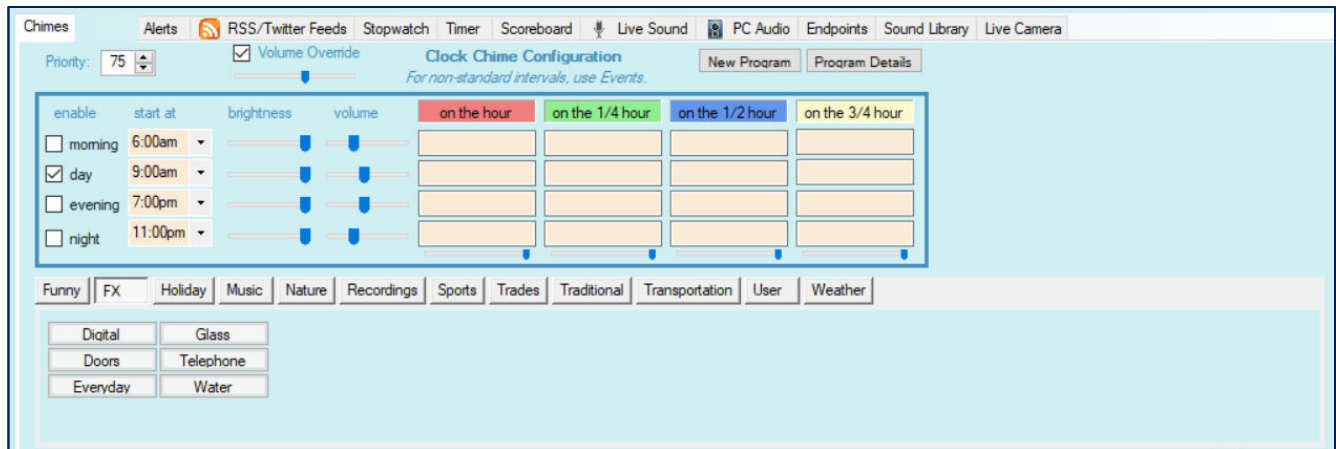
Chimes | Alerts | RSS/Twitter Feeds | Stopwatch | Timer | Scoreboard | Live Sound | PC Audio | Endpoints | Sound Library | Live Camera

Priority: 75

Volume Override

Clock Chime Configuration
For non-standard intervals, use Events.

New Program | Program Details

| enable | start at | brightness | volume | on the hour | on the 1/4 hour | on the 1/2 hour | on the 3/4 hour |
|---|---|---|---|---|---|---|---|
| morning | 6:00am | | | | | | |
| day | 9:00am | | | | | | |
| evening | 7:00pm | | | | | | |
| night | 11:00pm | | | | | | |

Funny | FX | Holiday | Music | Nature | Recordings | Sports | Trades | Traditional | Transportation | User | Weather

Digital | Glass
Doors | Telephone
Everyday | Water